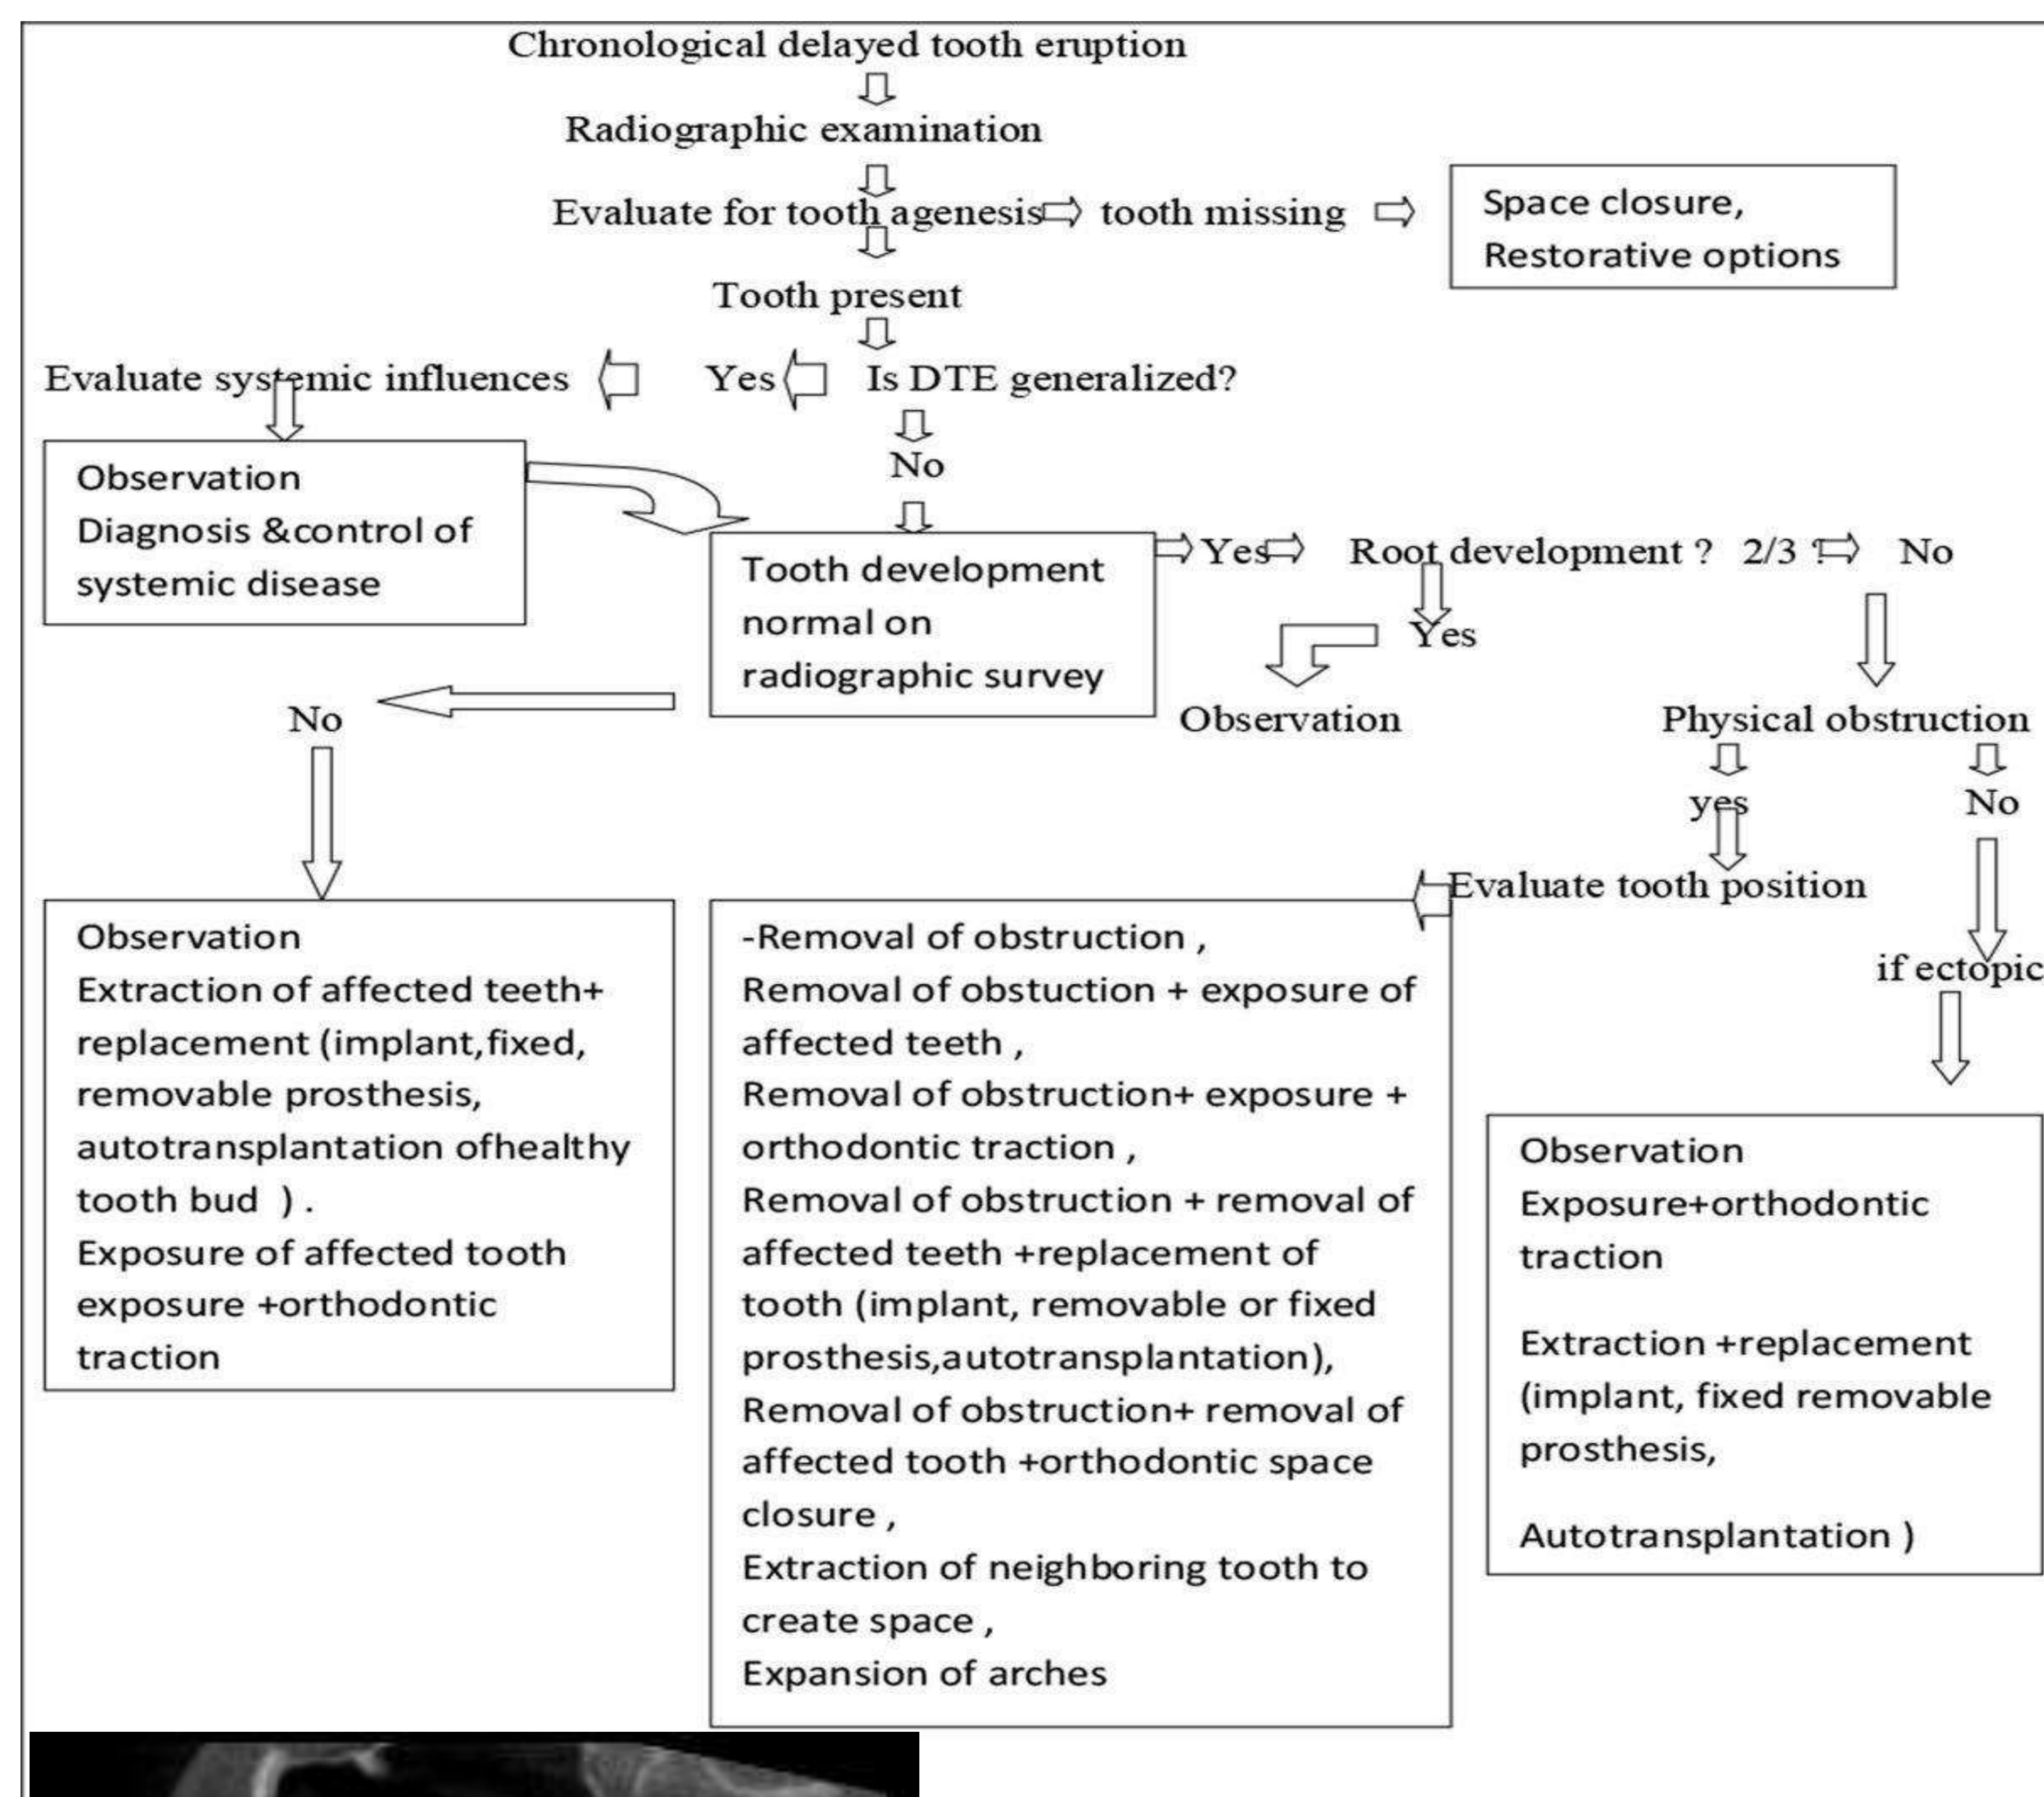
Chronological delayed tooth eruption

Radiographic examination

Evaluate for tooth agenesis tooth missing

Space closure, Restorative options

Tooth present

Evaluate systemic influences

Yes

Is DTE generalized?

No

Observation
Diagnosis &control of systemic disease

Tooth development normal on radiographic survey

Yes

Root development ? 2/3

No

Yes

Observation

No

Physical obstruction

yes

No

Evaluate tooth position

if ectopic

Observation
Extraction of affected teeth+ replacement (implant,fixed, removable prosthesis, autotransplantation ofhealthy tooth bud ) .
Exposure of affected tooth exposure +orthodontic traction

-Removal of obstruction ,
Removal of obstuction + exposure of affected teeth ,
Removal of obstruction+ exposure + orthodontic traction ,
Removal of obstruction + removal of affected teeth +replacement of tooth (implant, removable or fixed prosthesis,autotransplantation),
Removal of obstruction+ removal of affected tooth +orthodontic space closure ,
Extraction of neighboring tooth to create space ,
Expansion of arches

Observation
Exposure+orthodontic traction

Extraction +replacement (implant, fixed removable prosthesis,

Autotransplantation )